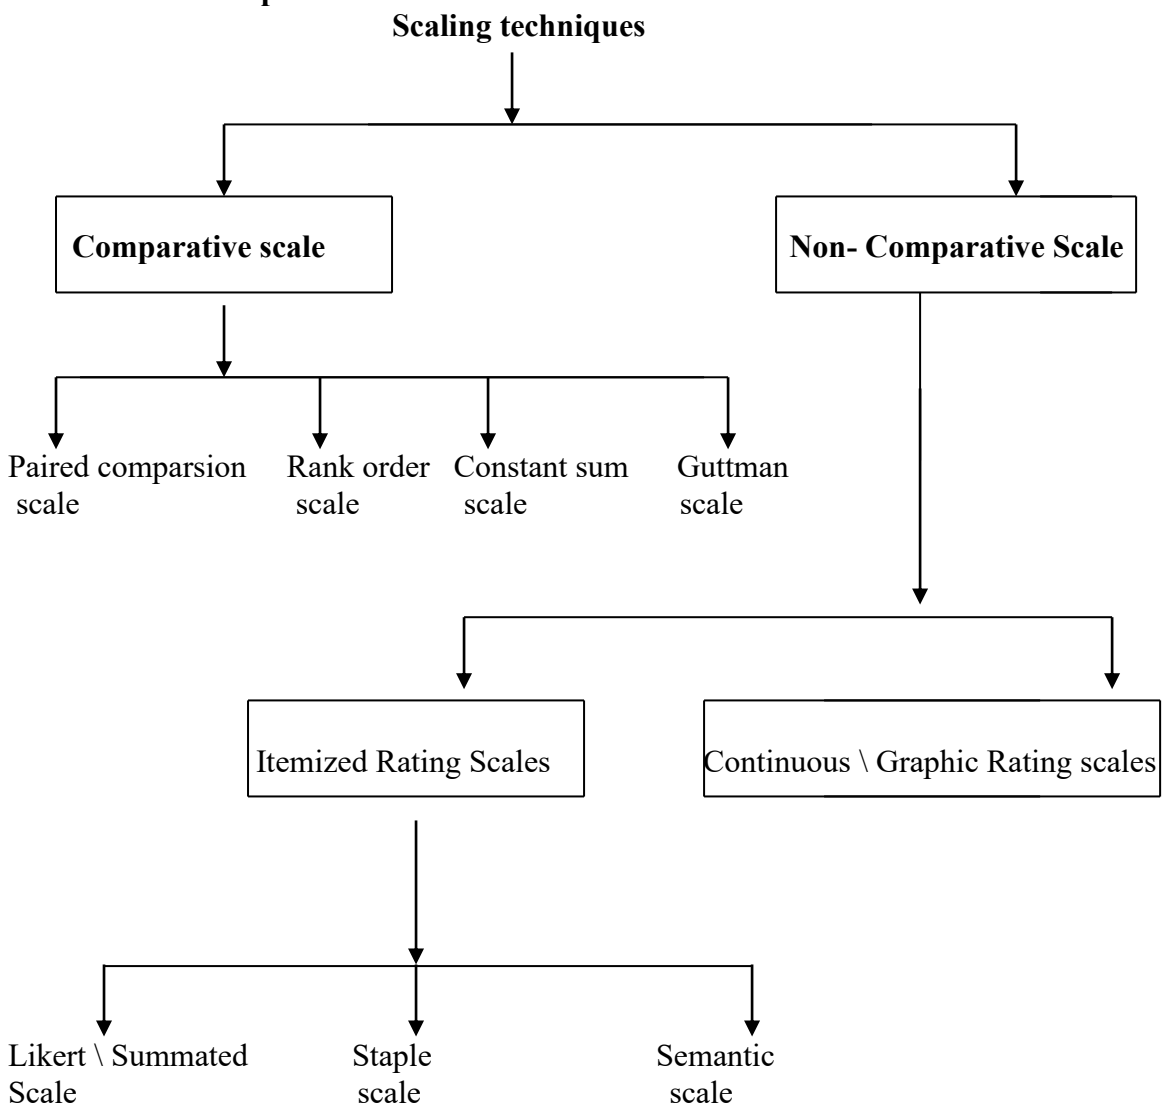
Scaling techniques

Comparative scale

Non- Comparative Scale

Paired comparsion scale

Rank order scale

Constant sum scale

Guttman scale

Itemized Rating Scales

Continuous \ Graphic Rating scales

Likert \ Summated Scale

Staple scale

Semantic scale